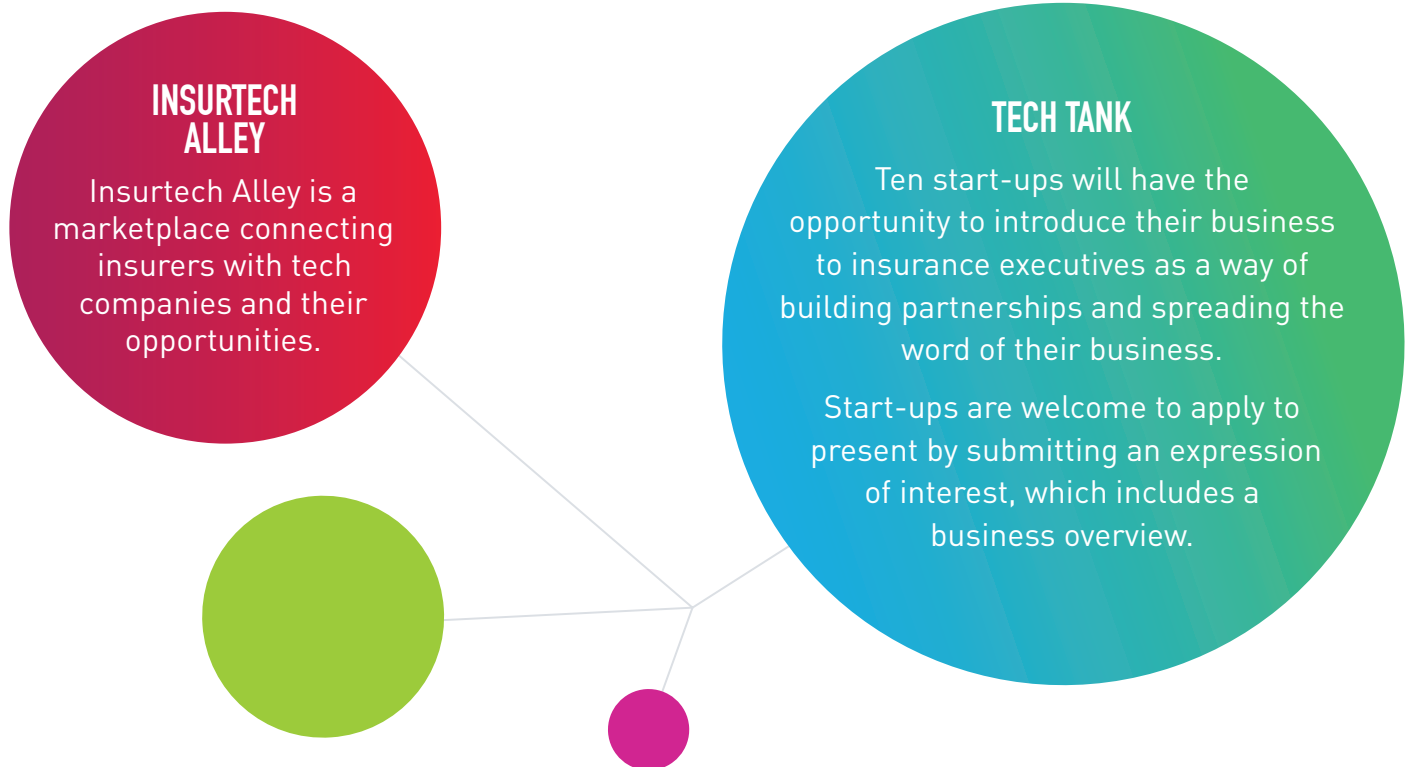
INSURTECH ALLEY

Insurtech Alley is a marketplace connecting insurers with tech companies and their opportunities.

TECH TANK

Ten start-ups will have the opportunity to introduce their business to insurance executives as a way of building partnerships and spreading the word of their business.

Start-ups are welcome to apply to present by submitting an expression of interest, which includes a business overview.